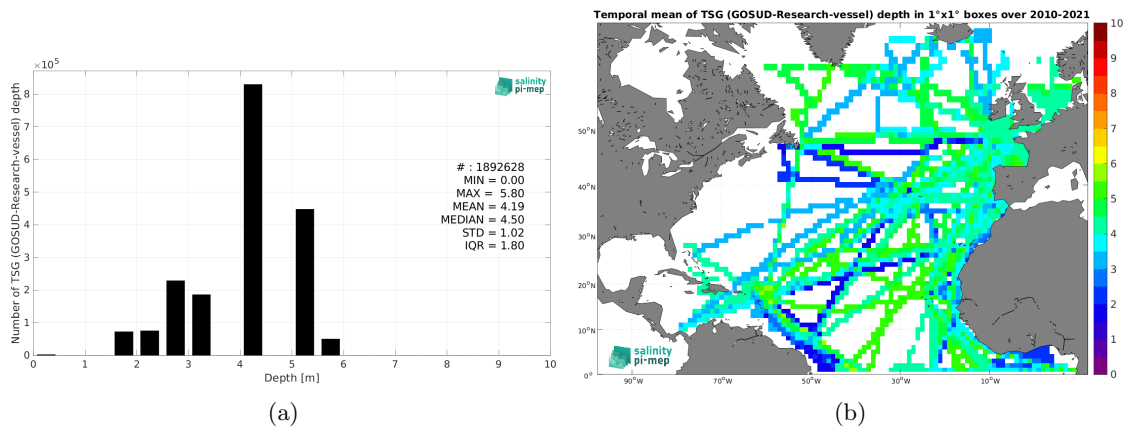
$\times 10^5$

salinity pi-mep

Number of TSG (GOSUD-Research-vessel) depth

8
7
6
5
4
3
2
1
0

# : 1892628
MIN = 0.00
MAX = 5.80
MEAN = 4.19
MEDIAN = 4.50
STD = 1.02
IQR = 1.80

0 1 2 3 4 5 6 7 8 9 10
Depth [m]

(a)

Temporal mean of TSG (GOSUD-Research-vessel) depth in 1°x1° boxes over 2010-2021

50°N
40°N
30°N
20°N
10°N
0°

90°W 70°W 50°W 30°W 10°W

salinity pi-mep

10
9
8
7
6
5
4
3
2
1
0

(b)